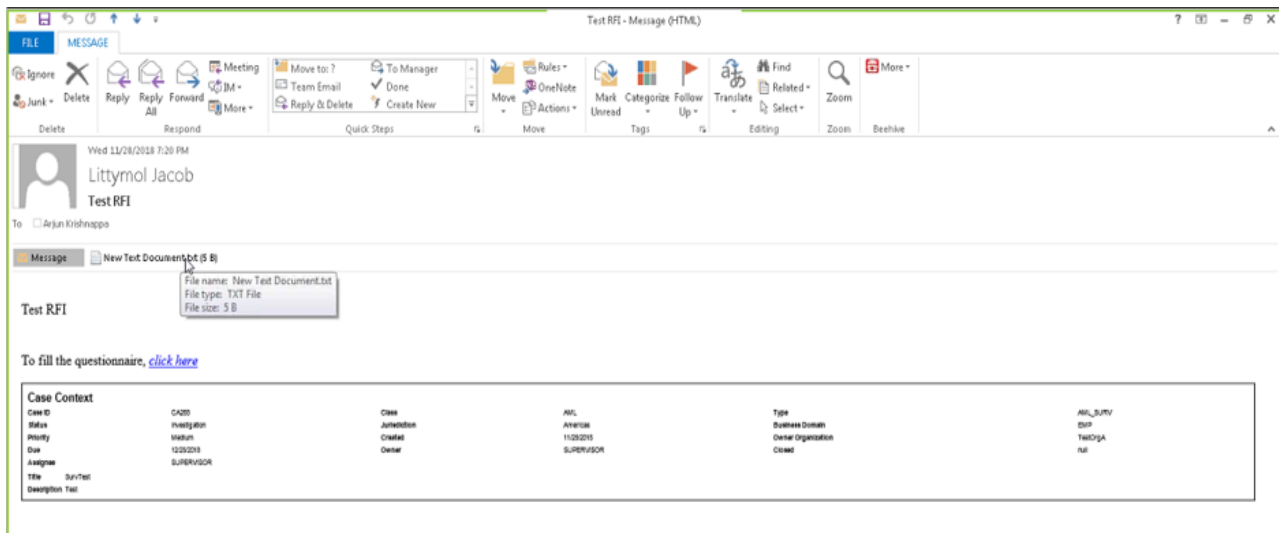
Test RFI - Message (HTML)

? – ✕

FILE MESSAGE

Ignore
Junk ▾
Delete
Delete

Reply
Reply All
Forward
Meeting
IM ▾
More ▾
Respond

Move to: ?
Team Email
Reply & Delete
To Manager
Done
Create New
Quick Steps

Move
Rules ▾
OneNote
Actions ▾
Move

Mark Unread
Categorize
Follow Up ▾
Tags

Translate
Find
Related ▾
Select ▾
Editing

Zoom
Zoom

More ▾
Beehive

Wed 11/28/2018 7:20 PM
Littymol Jacob
Test RFI
To Arjun Krishnappa

Message
New Text Document.txt (5 B)

File name: New Text Document.txt
File type: TXT File
File size: 5 B

Test RFI

To fill the questionnaire, click here

Case Context

| Case ID | CA285 | Class | AML | Type | AML_SURV |
|---|---|---|---|---|---|
| Status | Investigation | Jurisdiction | Americas | Business Domain | EMP |
| Priority | Medium | Created | 11/28/2018 | Owner Organization | TestOrgA |
| Due | 12/28/2018 | Owner | SUPERVISOR | Closed | null |
| Assignee | SUPERVISOR | | | | |
| Title | SurvTest | | | | |
| Description | Test | | | | |